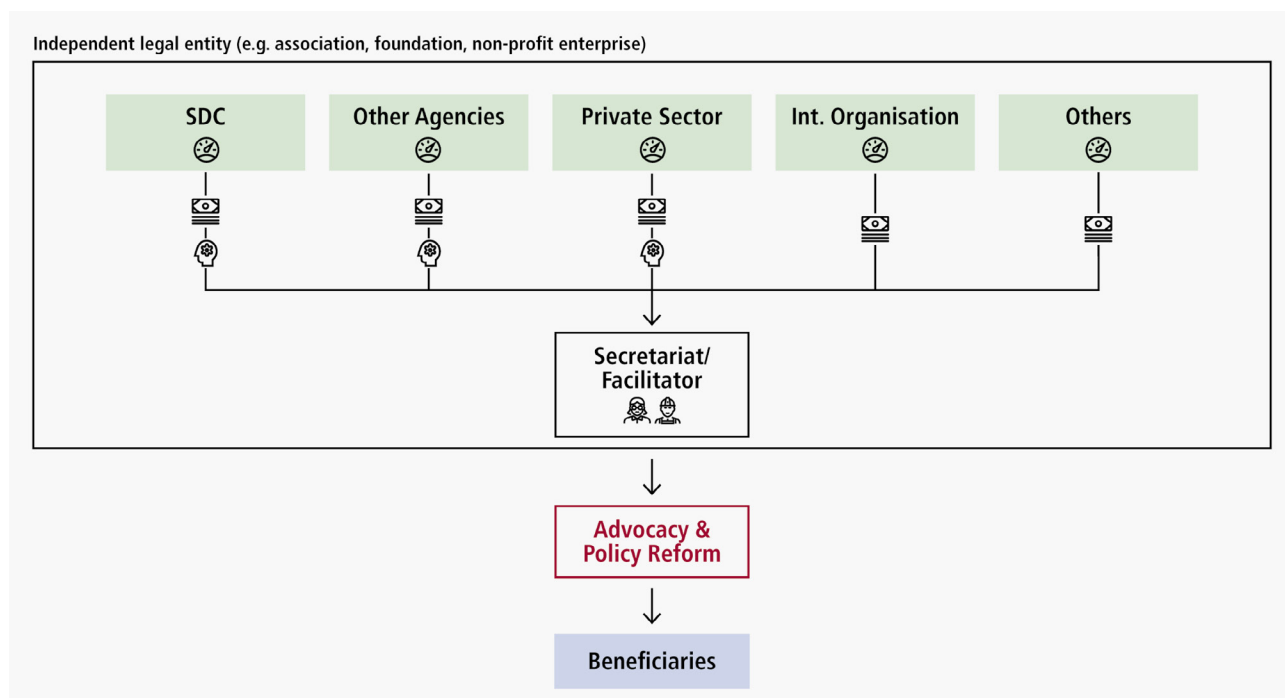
Independent legal entity (e.g. association, foundation, non-profit enterprise)

SDC

Other Agencies

Private Sector

Int. Organisation

Others

Secretariat/ Facilitator

Advocacy & Policy Reform

Beneficiaries